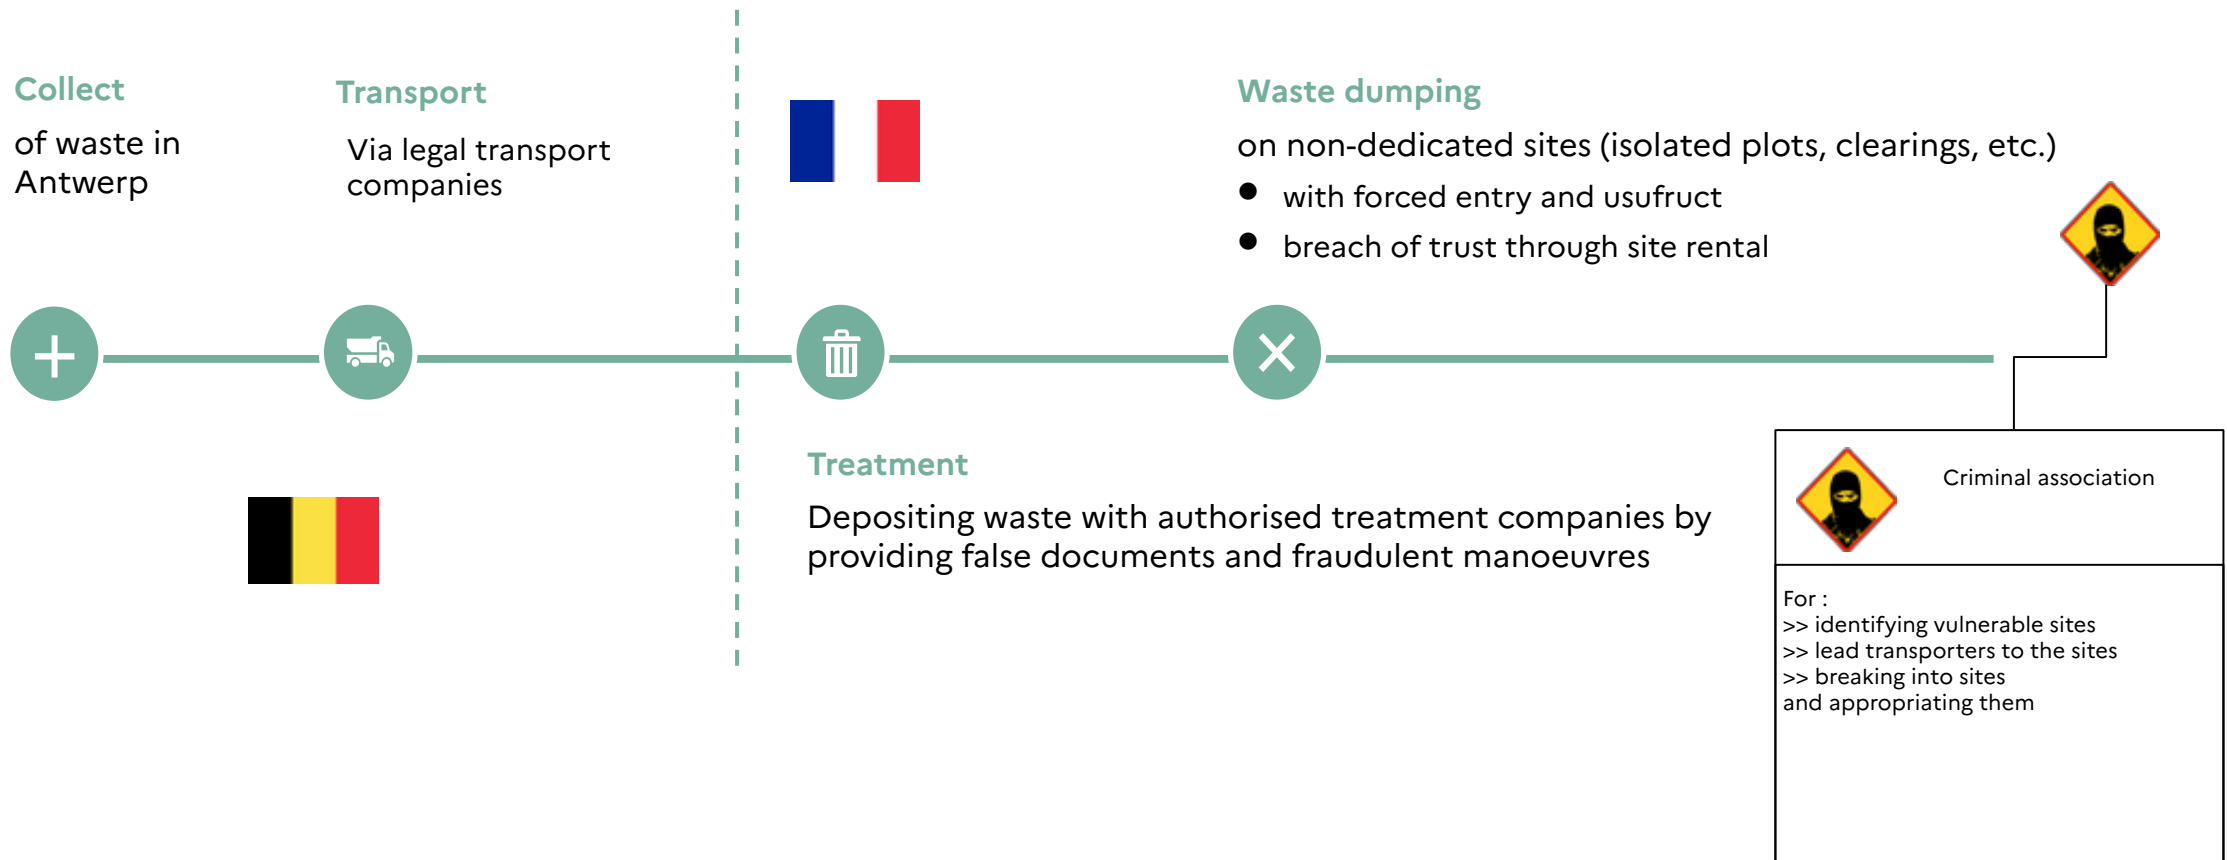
Collect

of waste in Antwerp

Transport

Via legal transport companies

Waste dumping

on non-dedicated sites (isolated plots, clearings, etc.)

- with forced entry and usufruct
- breach of trust through site rental

Treatment

Depositing waste with authorised treatment companies by providing false documents and fraudulent manoeuvres

Criminal association

For :
>> identifying vulnerable sites
>> lead transporters to the sites
>> breaking into sites
and appropriating them